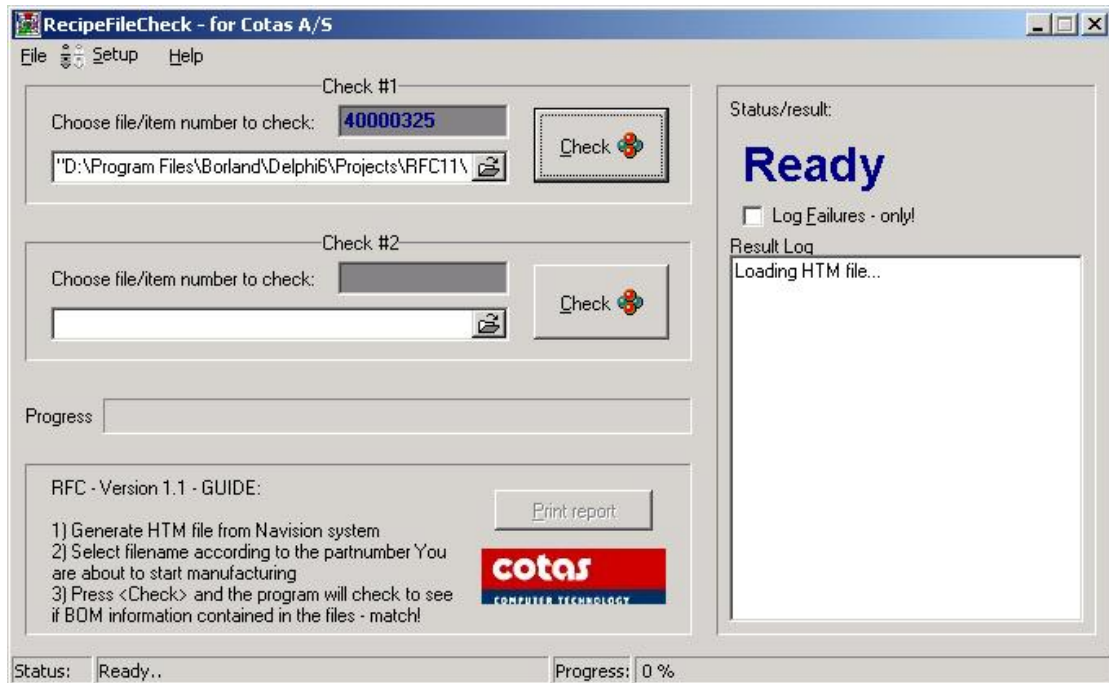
RecipeFileCheck - for Cotas A/S

File Setup Help

Check #1

Choose file/item number to check: 40000325

"D:\Program Files\Borland\Delphi6\Projects\RFC11\

Check

Check #2

Choose file/item number to check:

Check

Progress

RFC - Version 1.1 - GUIDE:

1) Generate HTM file from Navision system
2) Select filename according to the partnumber You are about to start manufacturing
3) Press <Check> and the program will check to see if BOM information contained in the files - match!

Print report

cotas
COMPUTER TECHNOLOGY

Status/result:

Ready

Log Failures - only!

Result Log

Loading HTM file...

Status: Ready..

Progress: 0 %